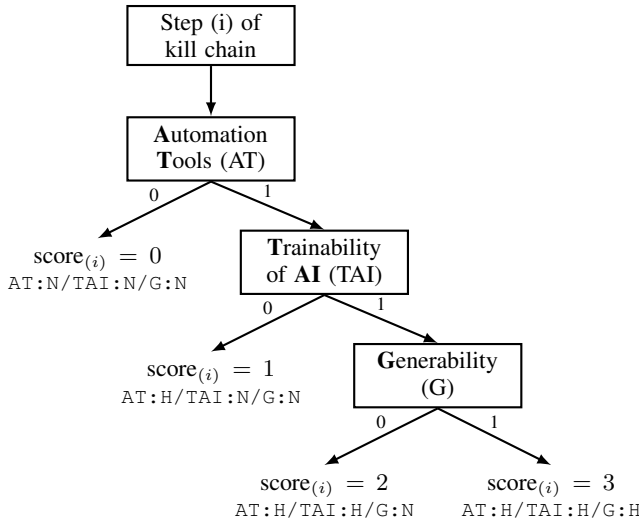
Step (i) of kill chain

Automation Tools (AT)

0

1

$\text{score}_{(i)} = 0$
AT:N/TAI:N/G:N

Trainability of AI (TAI)

0

1

$\text{score}_{(i)} = 1$
AT:H/TAI:N/G:N

Generability (G)

0

1

$\text{score}_{(i)} = 2$
AT:H/TAI:H/G:N

$\text{score}_{(i)} = 3$
AT:H/TAI:H/G:H